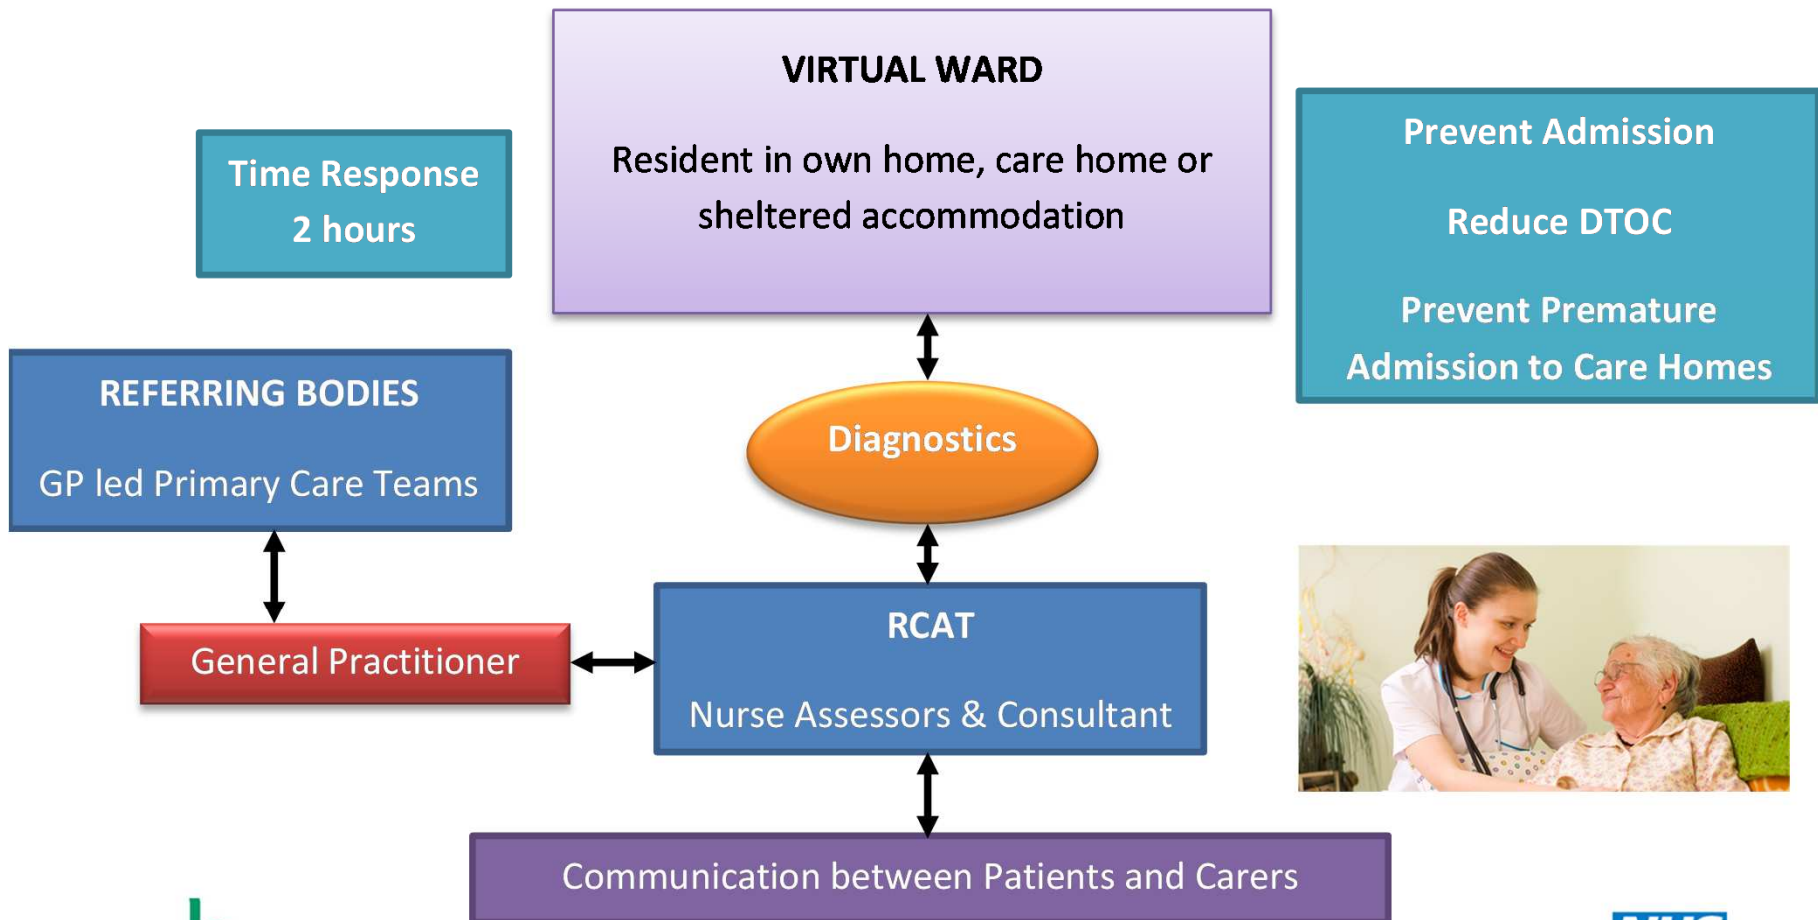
VIRTUAL WARD

Resident in own home, care home or sheltered accommodation

Time Response
2 hours

Prevent Admission

Reduce DTOC

Prevent Premature Admission to Care Homes

REFERRING BODIES

GP led Primary Care Teams

Diagnostics

General Practitioner

RCAT

Nurse Assessors & Consultant

Communication between Patients and Carers